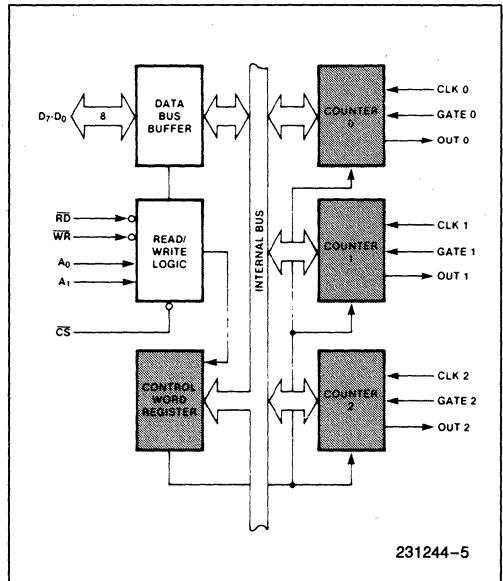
$D_7$-$D_0$

8

DATA BUS BUFFER

$\overline{RD}$

$\overline{WR}$

$A_0$

$A_1$

READ/ WRITE LOGIC

$\overline{CS}$

CONTROL WORD REGISTER

INTERNAL BUS

COUNTER 0

CLK 0

GATE 0

OUT 0

COUNTER 1

CLK 1

GATE 1

OUT 1

COUNTER 2

CLK 2

GATE 2

OUT 2

231244–5